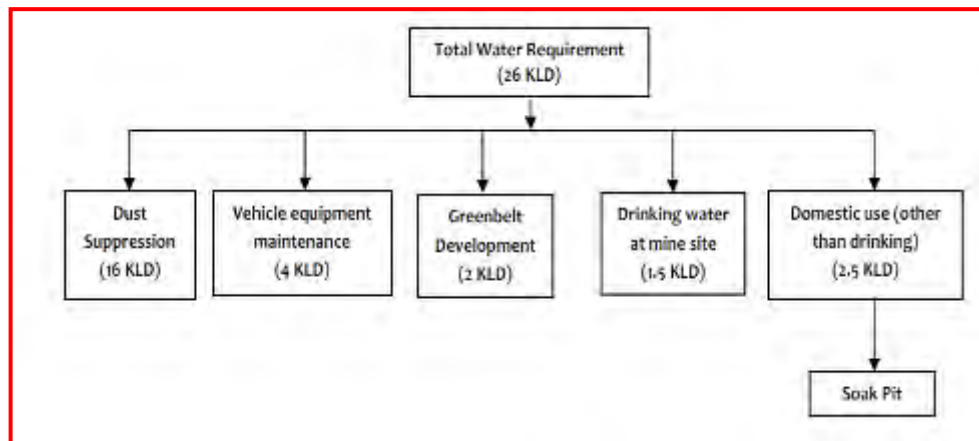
Total Water Requirement
(26 KLD)

Dust Suppression
(16 KLD)

Vehicle equipment maintenance
(4 KLD)

Greenbelt Development
(2 KLD)

Drinking water at mine site
(1.5 KLD)

Domestic use (other than drinking)
(2.5 KLD)

Soak Pit